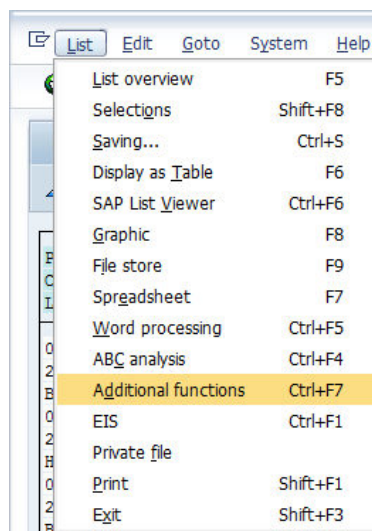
List Edit Goto System Help

List overview F5
Selections Shift+F8
Saving... Ctrl+S
Display as Table F6
SAP List Viewer Ctrl+F6
Graphic F8
File store F9
Spreadsheet F7
Word processing Ctrl+F5
ABC analysis Ctrl+F4
Additional functions Ctrl+F7
EIS Ctrl+F1
Private file
Print Shift+F1
Exit Shift+F3